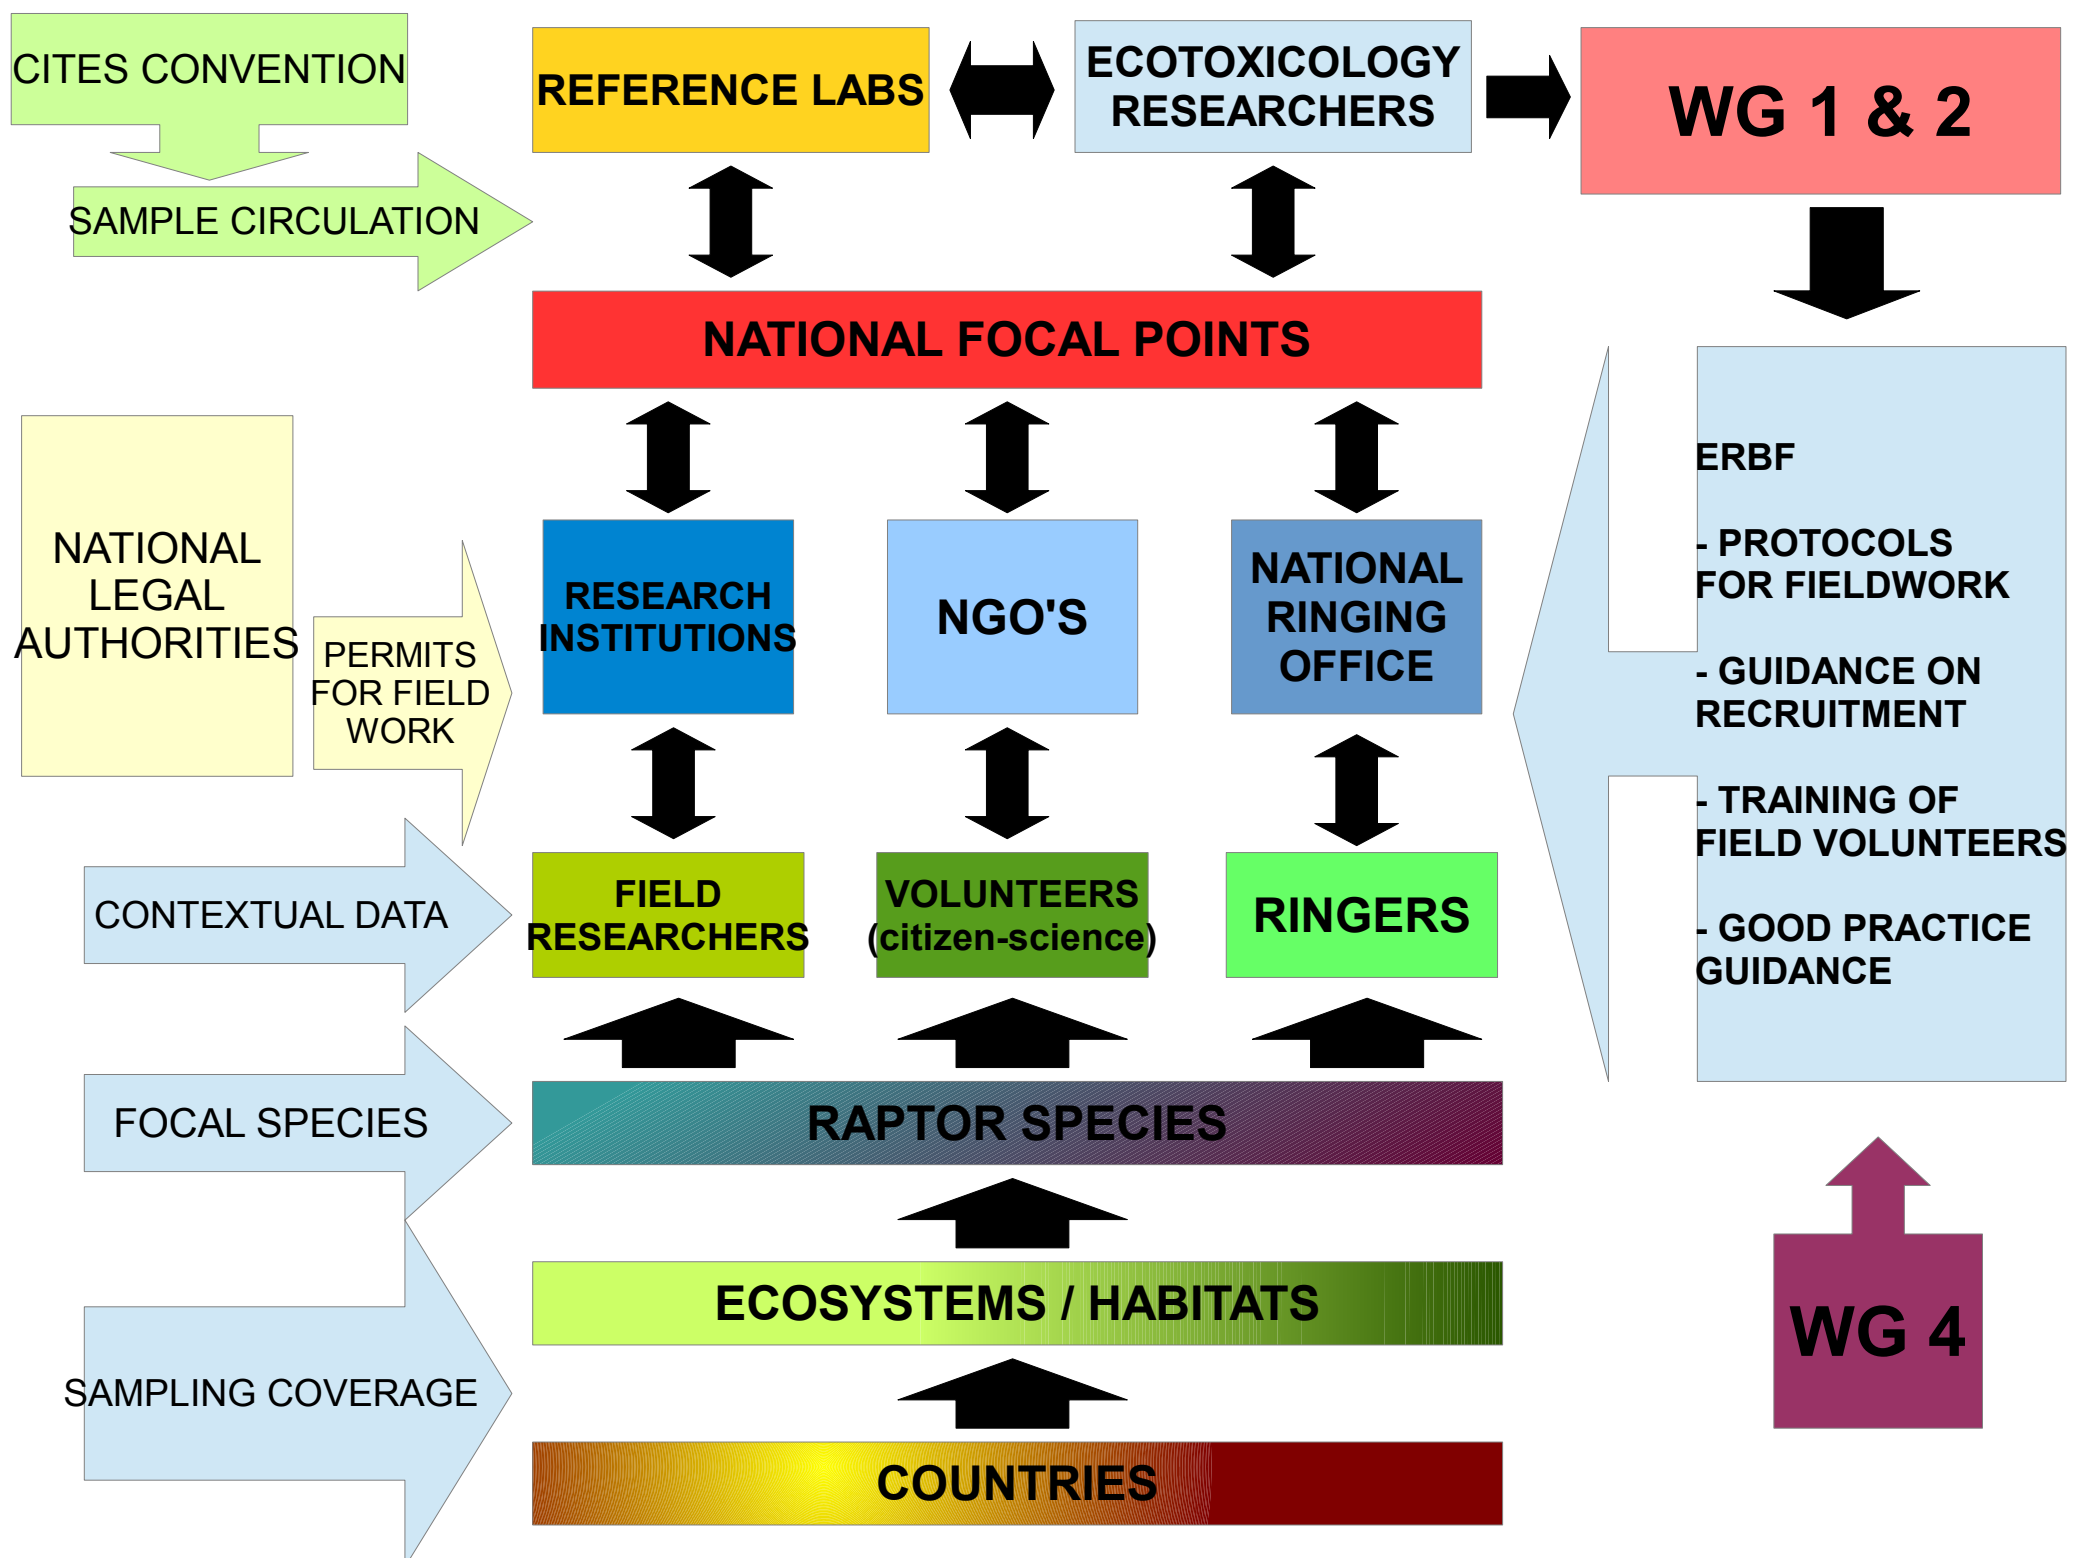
CITES CONVENTION

REFERENCE LABS

ECOTOXICOLOGY RESEARCHERS

WG 1 & 2

SAMPLE CIRCULATION

NATIONAL FOCAL POINTS

ERBF

- PROTOCOLS FOR FIELDWORK

- GUIDANCE ON RECRUITMENT

- TRAINING OF FIELD VOLUNTEERS

- GOOD PRACTICE GUIDANCE

NATIONAL LEGAL AUTHORITIES

PERMITS FOR FIELD WORK

RESEARCH INSTITUTIONS

NGO'S

NATIONAL RINGING OFFICE

CONTEXTUAL DATA

FIELD RESEARCHERS

VOLUNTEERS (citizen-science)

RINGERS

FOCAL SPECIES

RAPTOR SPECIES

ECOSYSTEMS / HABITATS

WG 4

SAMPLING COVERAGE

COUNTRIES